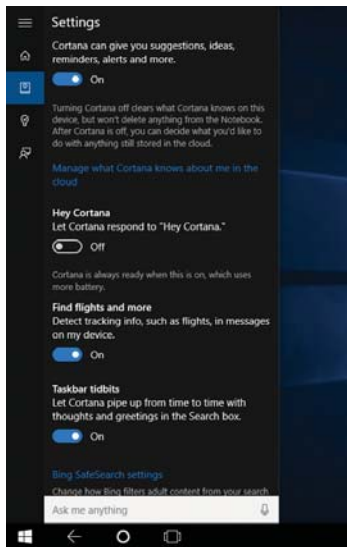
Settings

Cortana can give you suggestions, ideas, reminders, alerts and more.

On

Turning Cortana off clears what Cortana knows on this device, but won't delete anything from the Notebook. After Cortana is off, you can decide what you'd like to do with anything still stored in the cloud.

Manage what Cortana knows about me in the cloud

Hey Cortana

Let Cortana respond to "Hey Cortana."

Off

Cortana is always ready when this is on, which uses more battery.

Find flights and more

Detect tracking info, such as flights, in messages on my device.

On

Taskbar tidbits

Let Cortana pipe up from time to time with thoughts and greetings in the Search box.

On

Bing SafeSearch settings

Change how Bing filters adult content from your search

Ask me anything